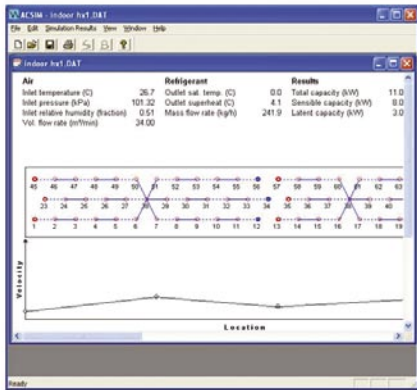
ACSIM - Indoor hx1.DAT
File Edit Simulation Results View Window Help

Indoor hx1.DAT

| Air | | Refrigerant | | Results | |
|---|---|---|---|---|---|
| Inlet temperature (C) | 26.7 | Outlet sat. temp. (C) | 0.0 | Total capacity (kW) | 11.0 |
| Inlet pressure (kPa) | 101.32 | Outlet superheat (C) | 4.1 | Sensible capacity (kW) | 8.0 |
| Inlet relative humidity (fraction) | 0.51 | Mass flow rate (kg/h) | 241.9 | Latent capacity (kW) | 3.0 |
| Vol. flow rate (m³/min) | 34.00 | | | | |

45 46 47 48 49 50 51 52 53 54 55 56 57 58 59 60 61 62 63
23 24 25 26 27 28 29 30 31 32 33 34 35 36 37 38 39 40
1 2 3 4 5 6 7 8 9 10 11 12 13 14 15 16 17 18 19

Velocity

Location

Ready